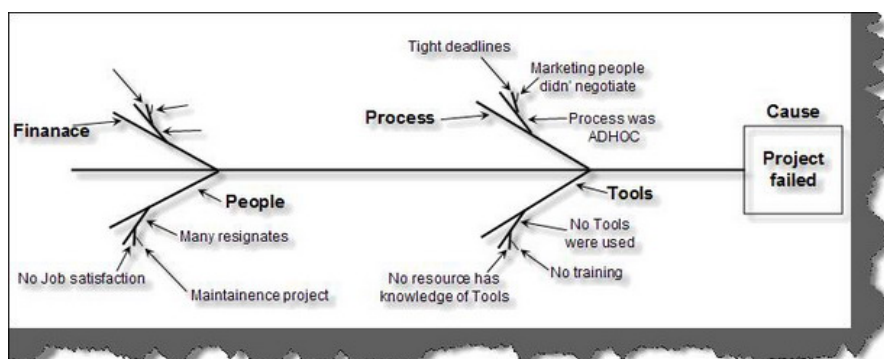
Finanace

Process

Tight deadlines

Marketing people didn' negotiate

Process was ADHOC

Cause

Project failed

People

Many resignates

No Job satisfaction

Maintainence project

Tools

No Tools were used

No training

No resource has knowledge of Tools